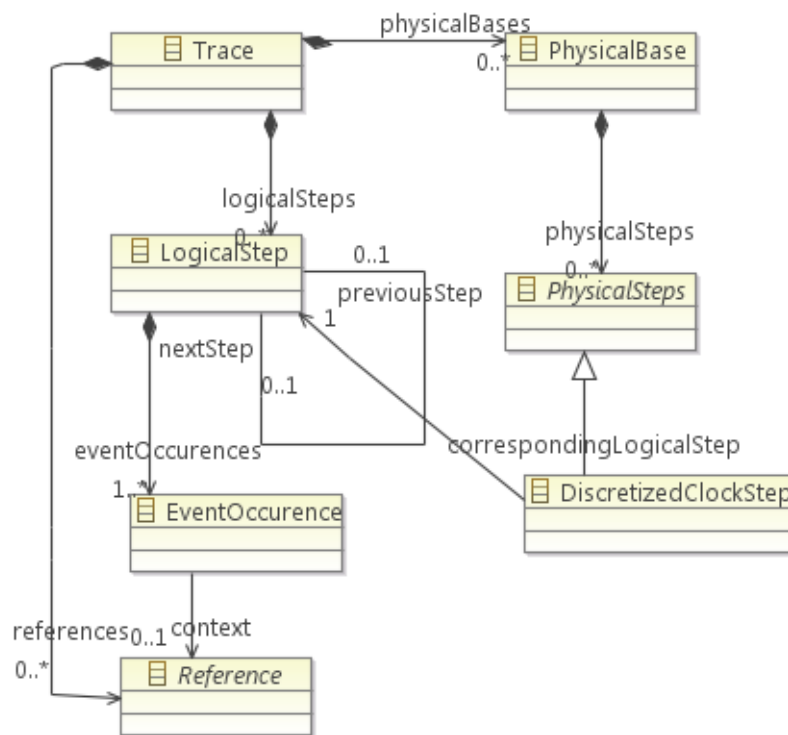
Trace

physicalBases

0..*

PhysicalBase

logicalSteps

0..*

LogicalStep

0..1

previousStep

1

physicalSteps

0..*

PhysicalSteps

nextStep

0..1

eventOccurences

correspondingLogicalStep

1..*

EventOccurence

DiscretizedClockStep

references

0..1

context

0..*

Reference